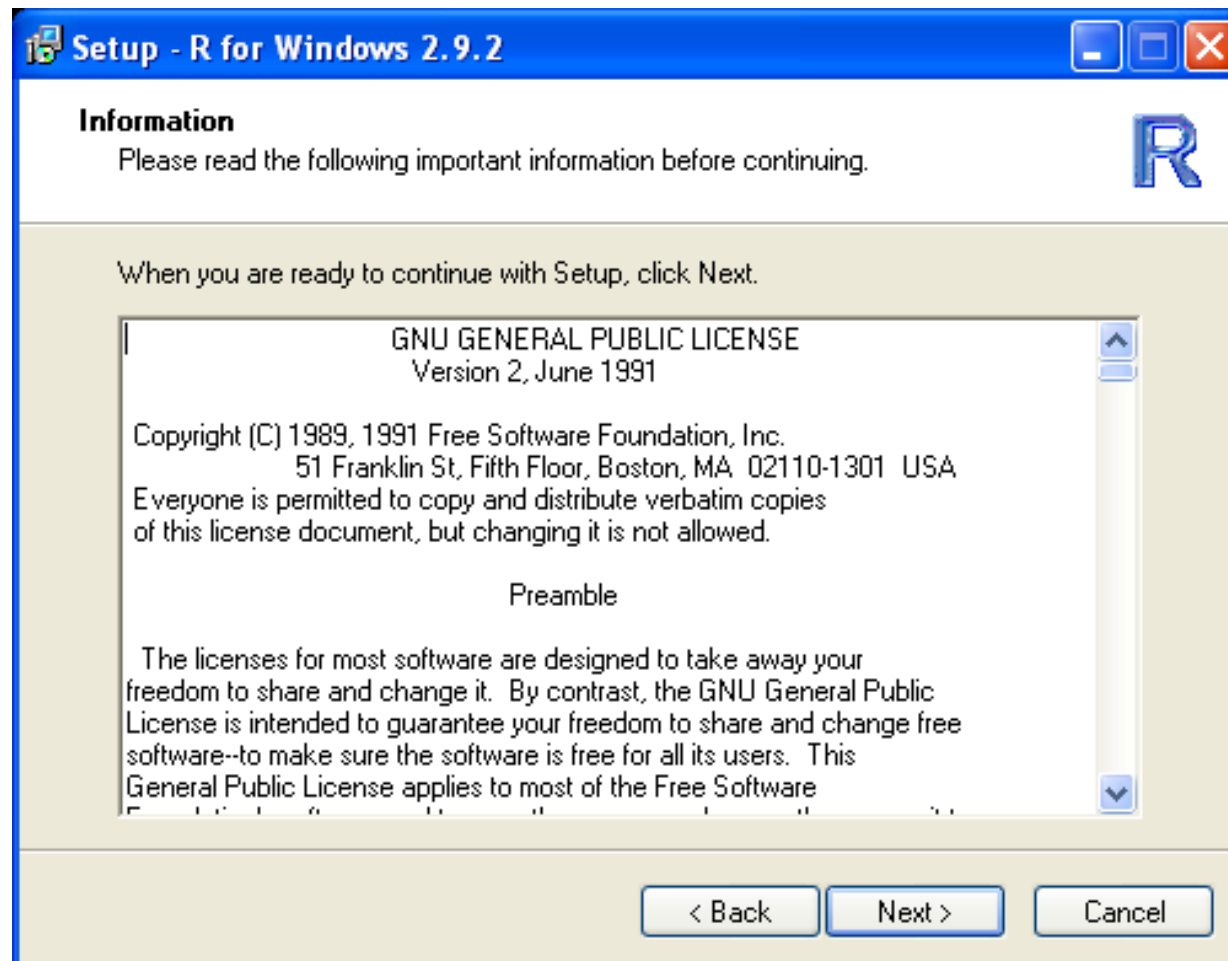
Setup - R for Windows 2.9.2

Information
Please read the following important information before continuing.

R

When you are ready to continue with Setup, click Next.

GNU GENERAL PUBLIC LICENSE
Version 2, June 1991

Copyright (C) 1989, 1991 Free Software Foundation, Inc.
51 Franklin St, Fifth Floor, Boston, MA 02110-1301 USA
Everyone is permitted to copy and distribute verbatim copies of this license document, but changing it is not allowed.

Preamble

The licenses for most software are designed to take away your freedom to share and change it. By contrast, the GNU General Public License is intended to guarantee your freedom to share and change free software--to make sure the software is free for all its users. This General Public License applies to most of the Free Software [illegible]

< Back
Next >
Cancel